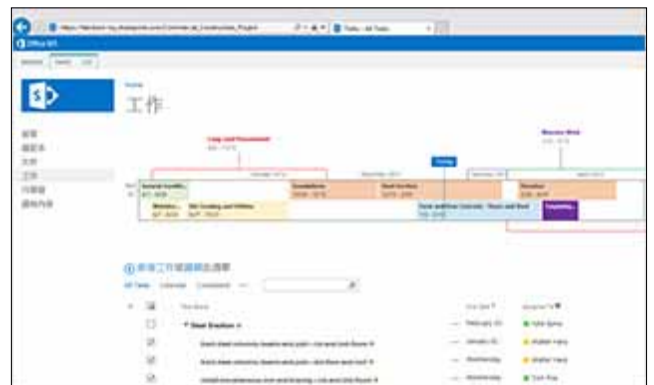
Office 365

工作

首頁
筆記本
文件
工作
行事曆
網站內容

Long Lead Procurement

Today

Structure Steel

Steel Erection

新增工作或編輯此清單

All Tasks Calendar Completed

Task Name
Due Date
Assigned To

Steel Erection

Erect steel columns, beams and joists - 1st and 2nd floors

Erect steel columns, beams and joists - 3rd floor

Install miscellaneous iron and bracing - 1st and 2nd floors

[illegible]